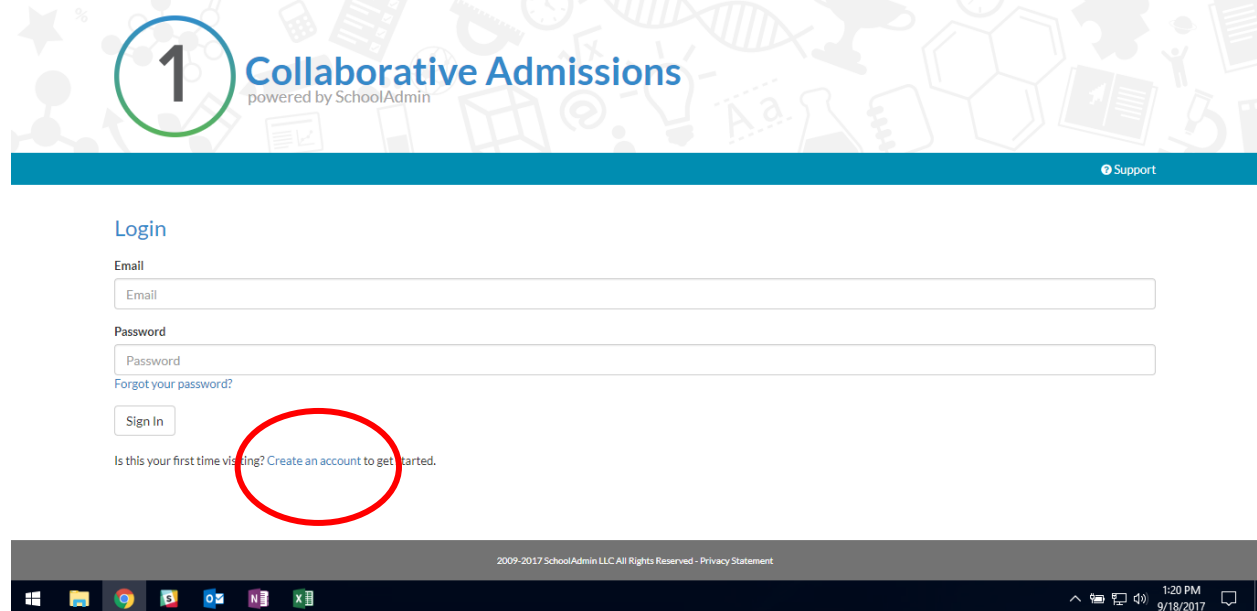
1 Collaborative Admissions
powered by SchoolAdmin

Support

Login

Email

Email

Password

Password

Forgot your password?

Sign In

Is this your first time visiting? Create an account to get started.

2009-2017 SchoolAdmin LLC All Rights Reserved - Privacy Statement

1:20 PM
9/18/2017